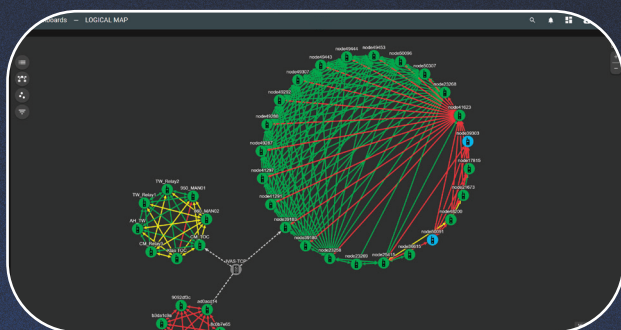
oards — LOGICAL MAP

node49444 node49453
node49443 node50096
node49267 node50307
node48262 node23268
node41623
node48286 node50003
node49267 node17805
node41297 node19673
node41591 node48295
node26148 node49291
node48160 node28516
node23258 node25620 node25213

TW_Relay2
TW_Relay1 ISG_MAN01
AH_TW MAN02
CM_Relay TOC
Main TOC
vNAS-TCP
9092df5c
bdaa1c8e ad0acc14
4c0b1e63